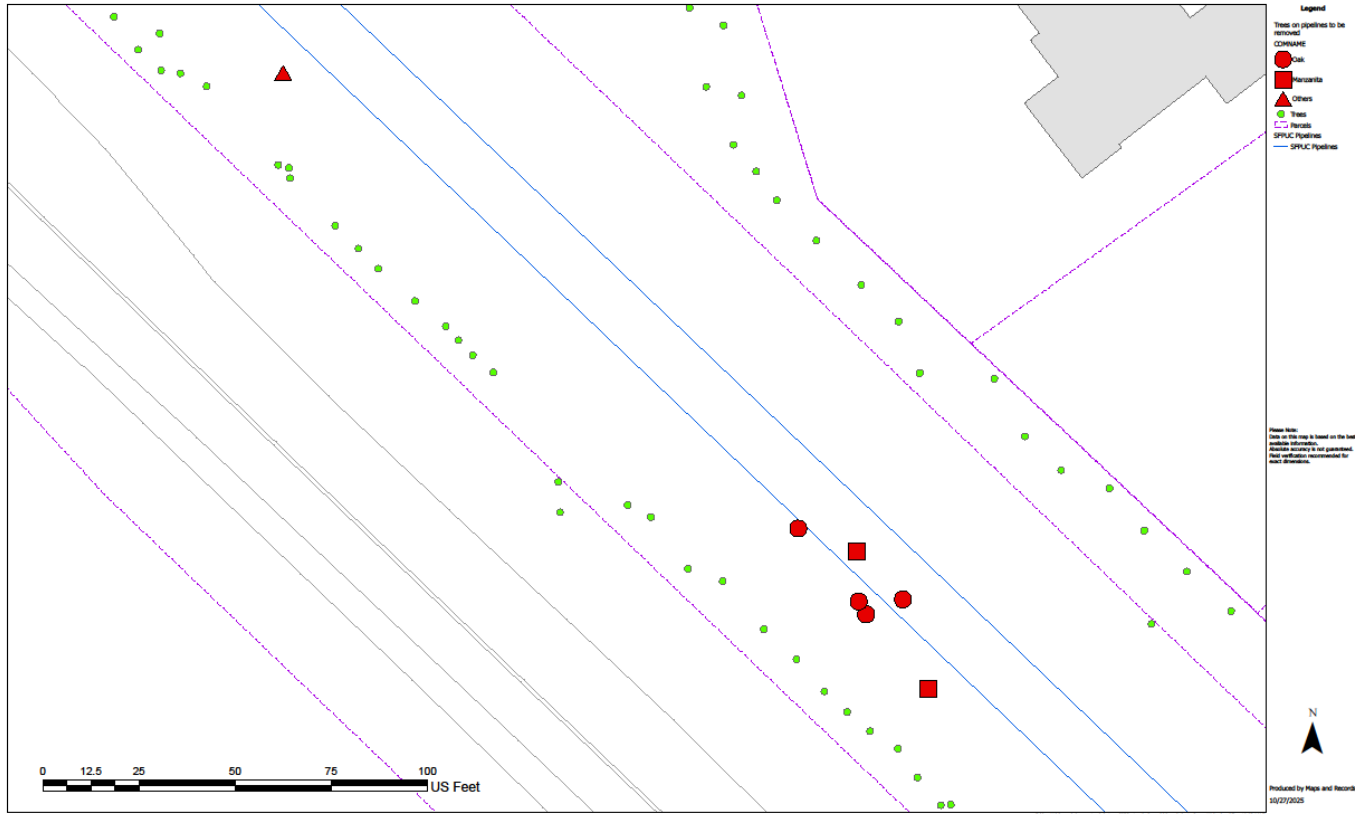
Legend

Trees on pipelines to be removed

COMNAME

Oak

Manzanita

Others

Trees

Parcels

SFPUC Pipelines

SFPUC Pipelines

Please Note:
Data on this map is based on the best available information.
Absolute accuracy is not guaranteed.
Field verification recommended for exact dimensions.

N

0 12.5 25 50 75 100
US Feet

Produced by Maps and Records
10/27/2025